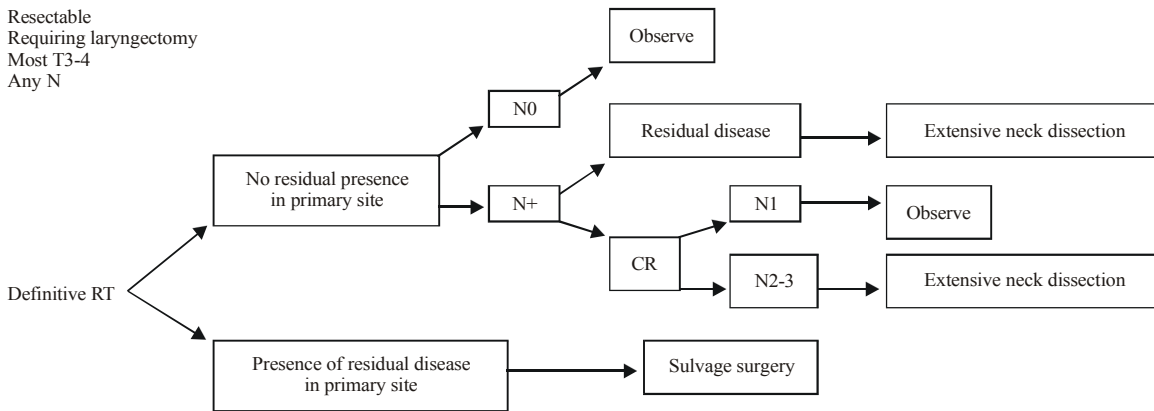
Resectable
Requiring laryngectomy
Most T3-4
Any N

Observe

N0

Residual disease

Extensive neck dissection

No residual presence in primary site

N+

N1

Observe

CR

N2-3

Extensive neck dissection

Definitive RT

Presence of residual disease in primary site

Sulvage surgery